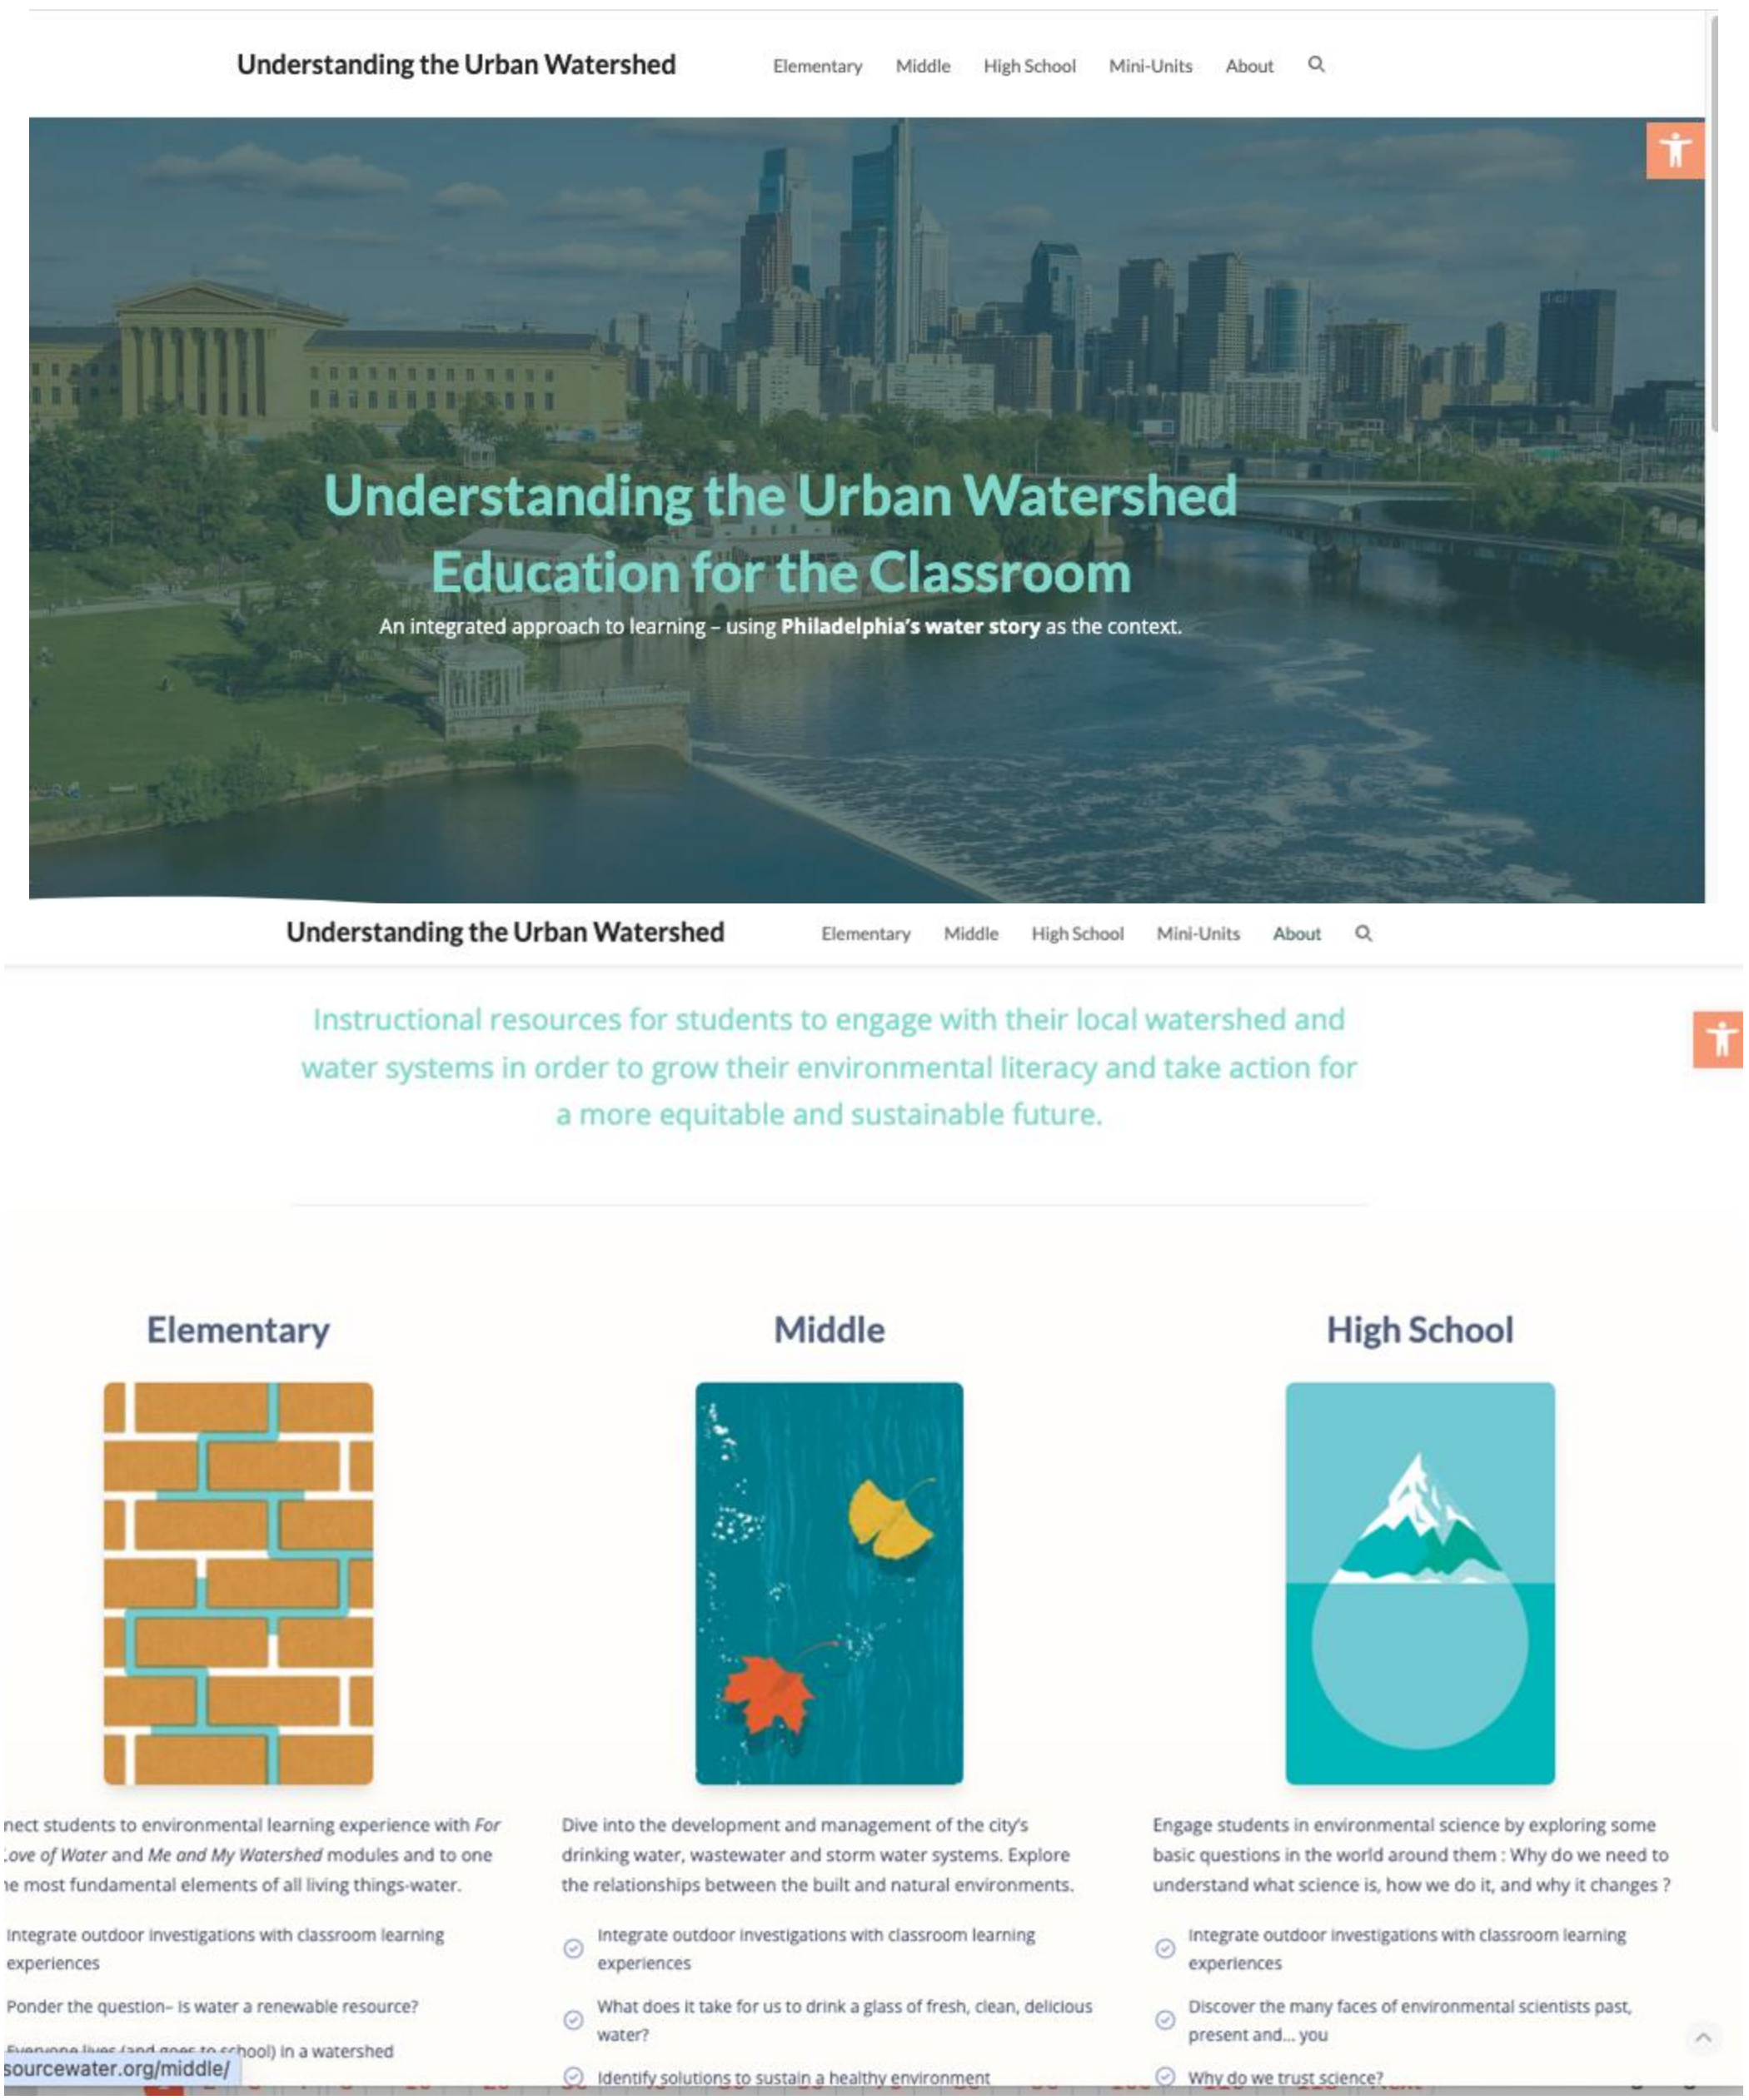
Understanding the Urban Watershed

Elementary Middle High School Mini-Units About

Understanding the Urban Watershed Education for the Classroom

An integrated approach to learning – using **Philadelphia's water story** as the context.

Understanding the Urban Watershed

Elementary Middle High School Mini-Units About

Instructional resources for students to engage with their local watershed and water systems in order to grow their environmental literacy and take action for a more equitable and sustainable future.

Elementary

nect students to environmental learning experience with *For* *ove of Water* and *Me and My Watershed* modules and to one e most fundamental elements of all living things-water.

Integrate outdoor investigations with classroom learning experiences

Ponder the question– Is water a renewable resource?

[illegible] (and goes to school) in a watershed

Middle

Dive into the development and management of the city's drinking water, wastewater and storm water systems. Explore the relationships between the built and natural environments.

Integrate outdoor investigations with classroom learning experiences

What does it take for us to drink a glass of fresh, clean, delicious water?

Identify solutions to sustain a healthy environment

High School

Engage students in environmental science by exploring some basic questions in the world around them : Why do we need to understand what science is, how we do it, and why it changes ?

Integrate outdoor investigations with classroom learning experiences

Discover the many faces of environmental scientists past, present and... you

Why do we trust science?

sourcewater.org/middle/